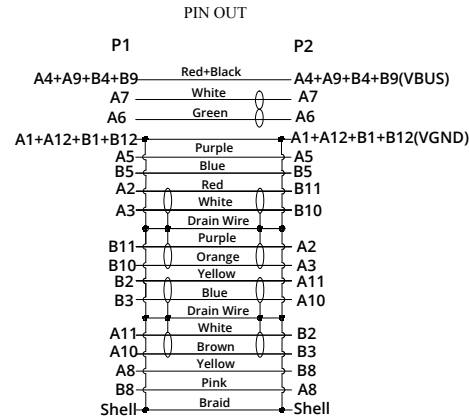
PIN OUT

P1

P2

A4+A9+B4+B9 Red+Black A4+A9+B4+B9(VBUS)
A7 White A7
A6 Green A6
A1+A12+B1+B12 A1+A12+B1+B12(VGND)
Purple
A5 A5
Blue
B5 B5
Red
A2 B11
White
A3 B10
Drain Wire
Purple
B11 A2
Orange
B10 A3
Yellow
B2 A11
Blue
B3 A10
Drain Wire
White
A11 B2
Brown
A10 B3
Yellow
A8 B8
Pink
B8 A8
Braid
Shell Shell